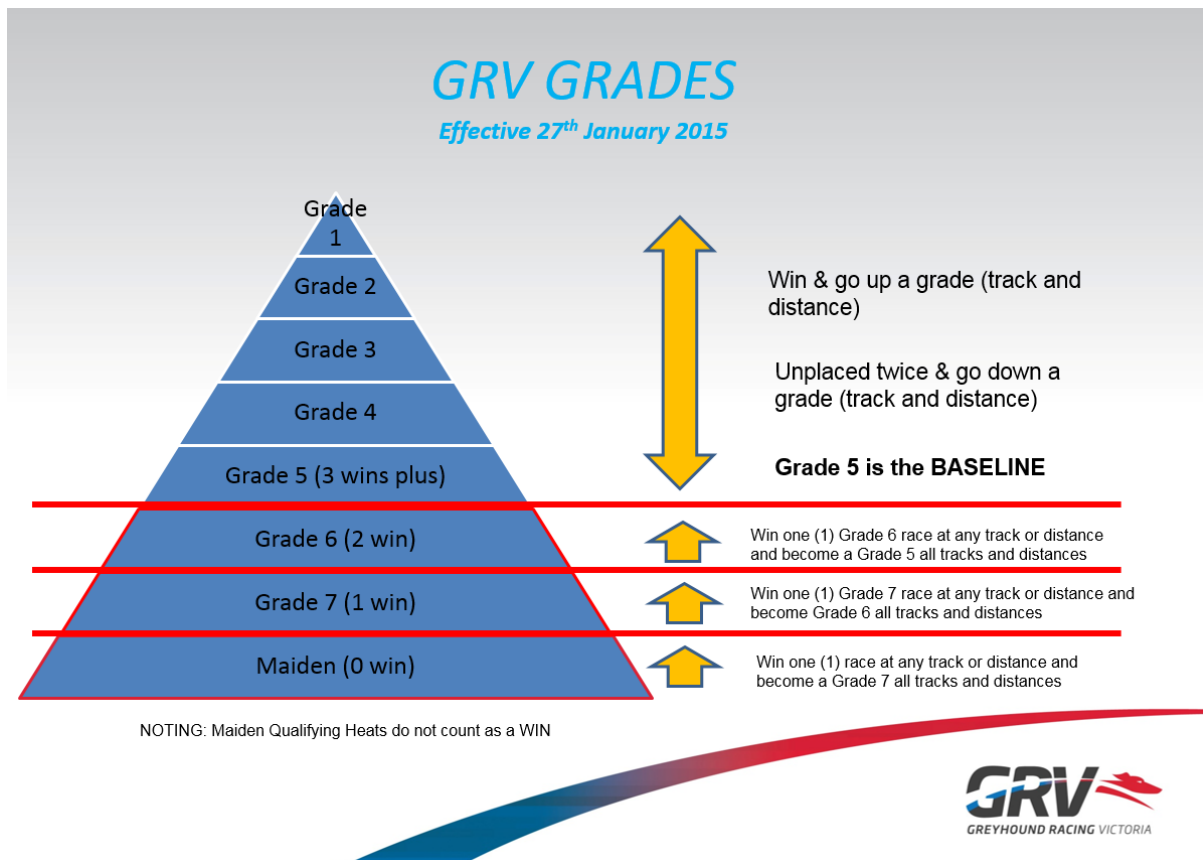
GRV GRADES

Effective 27$^{th}$ January 2015

Grade 1

Grade 2

Grade 3

Grade 4

Grade 5 (3 wins plus)

Grade 6 (2 win)

Grade 7 (1 win)

Maiden (0 win)

Win & go up a grade (track and distance)

Unplaced twice & go down a grade (track and distance)

Grade 5 is the BASELINE

Win one (1) Grade 6 race at any track or distance and become a Grade 5 all tracks and distances

Win one (1) Grade 7 race at any track or distance and become Grade 6 all tracks and distances

Win one (1) race at any track or distance and become a Grade 7 all tracks and distances

NOTING: Maiden Qualifying Heats do not count as a WIN

GRV
GREYHOUND RACING VICTORIA